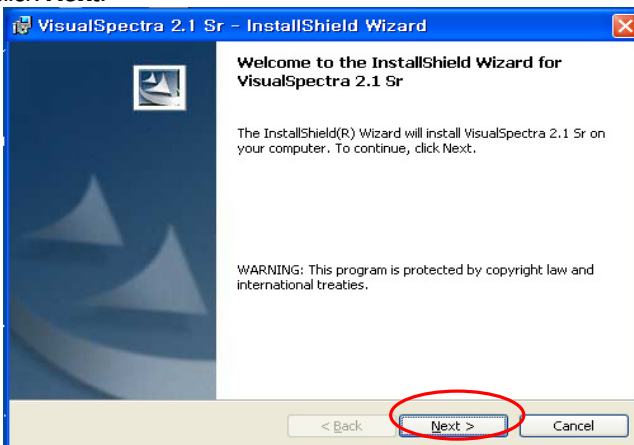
VisualSpectra 2.1 Sr - InstallShield Wizard

Welcome to the InstallShield Wizard for VisualSpectra 2.1 Sr

The InstallShield(R) Wizard will install VisualSpectra 2.1 Sr on your computer. To continue, click Next.

WARNING: This program is protected by copyright law and international treaties.

< Back
Next >
Cancel